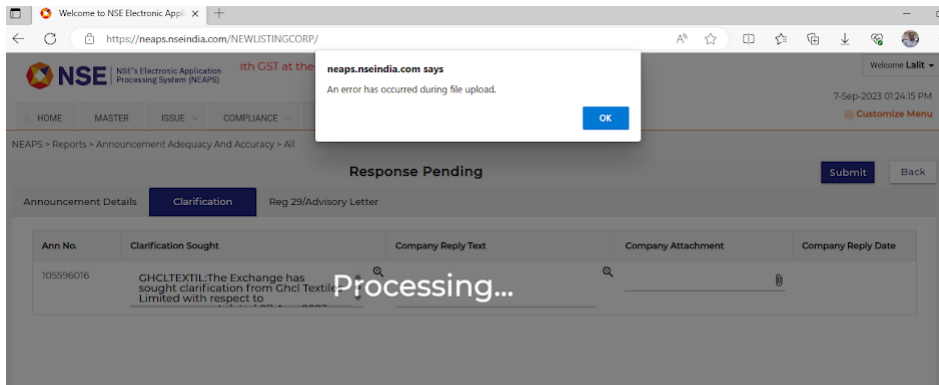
Welcome to NSE Electronic Appli ×

https://neaps.nseindia.com/NEWLISTINGCORP/

NSE NSE's Electronic Application Processing System (NEAPS)

ith GST at the

neaps.nseindia.com says

An error has occurred during file upload.

OK

Welcome Lalit

7-Sep-2023 01:24:15 PM

Customize Menu

HOME MASTER ISSUE COMPLIANCE

NEAPS > Reports > Announcement Adequacy And Accuracy > All

Response Pending

Submit Back

Announcement Details Clarification Reg 29/Advisory Letter

| Ann No. | Clarification Sought | Company Reply Text | Company Attachment | Company Reply Date |
|---|---|---|---|---|
| 105596016 | GHCLTEXTIL:The Exchange has sought clarification from Ghcl Textile Limited with respect to | | | |

Processing...